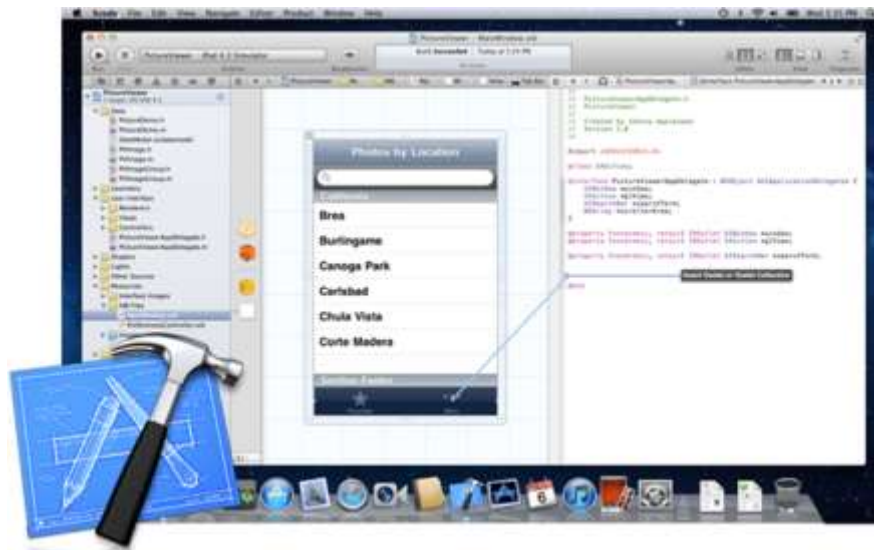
Xcode File Edit View Navigate Editor Product Window Help

Build Succeeded

Photos by Location

California

Brea

Burlingame

Canoga Park

Carlsbad

Chula Vista

Corte Madera

Insert Outlet or Outlet Collection

@end